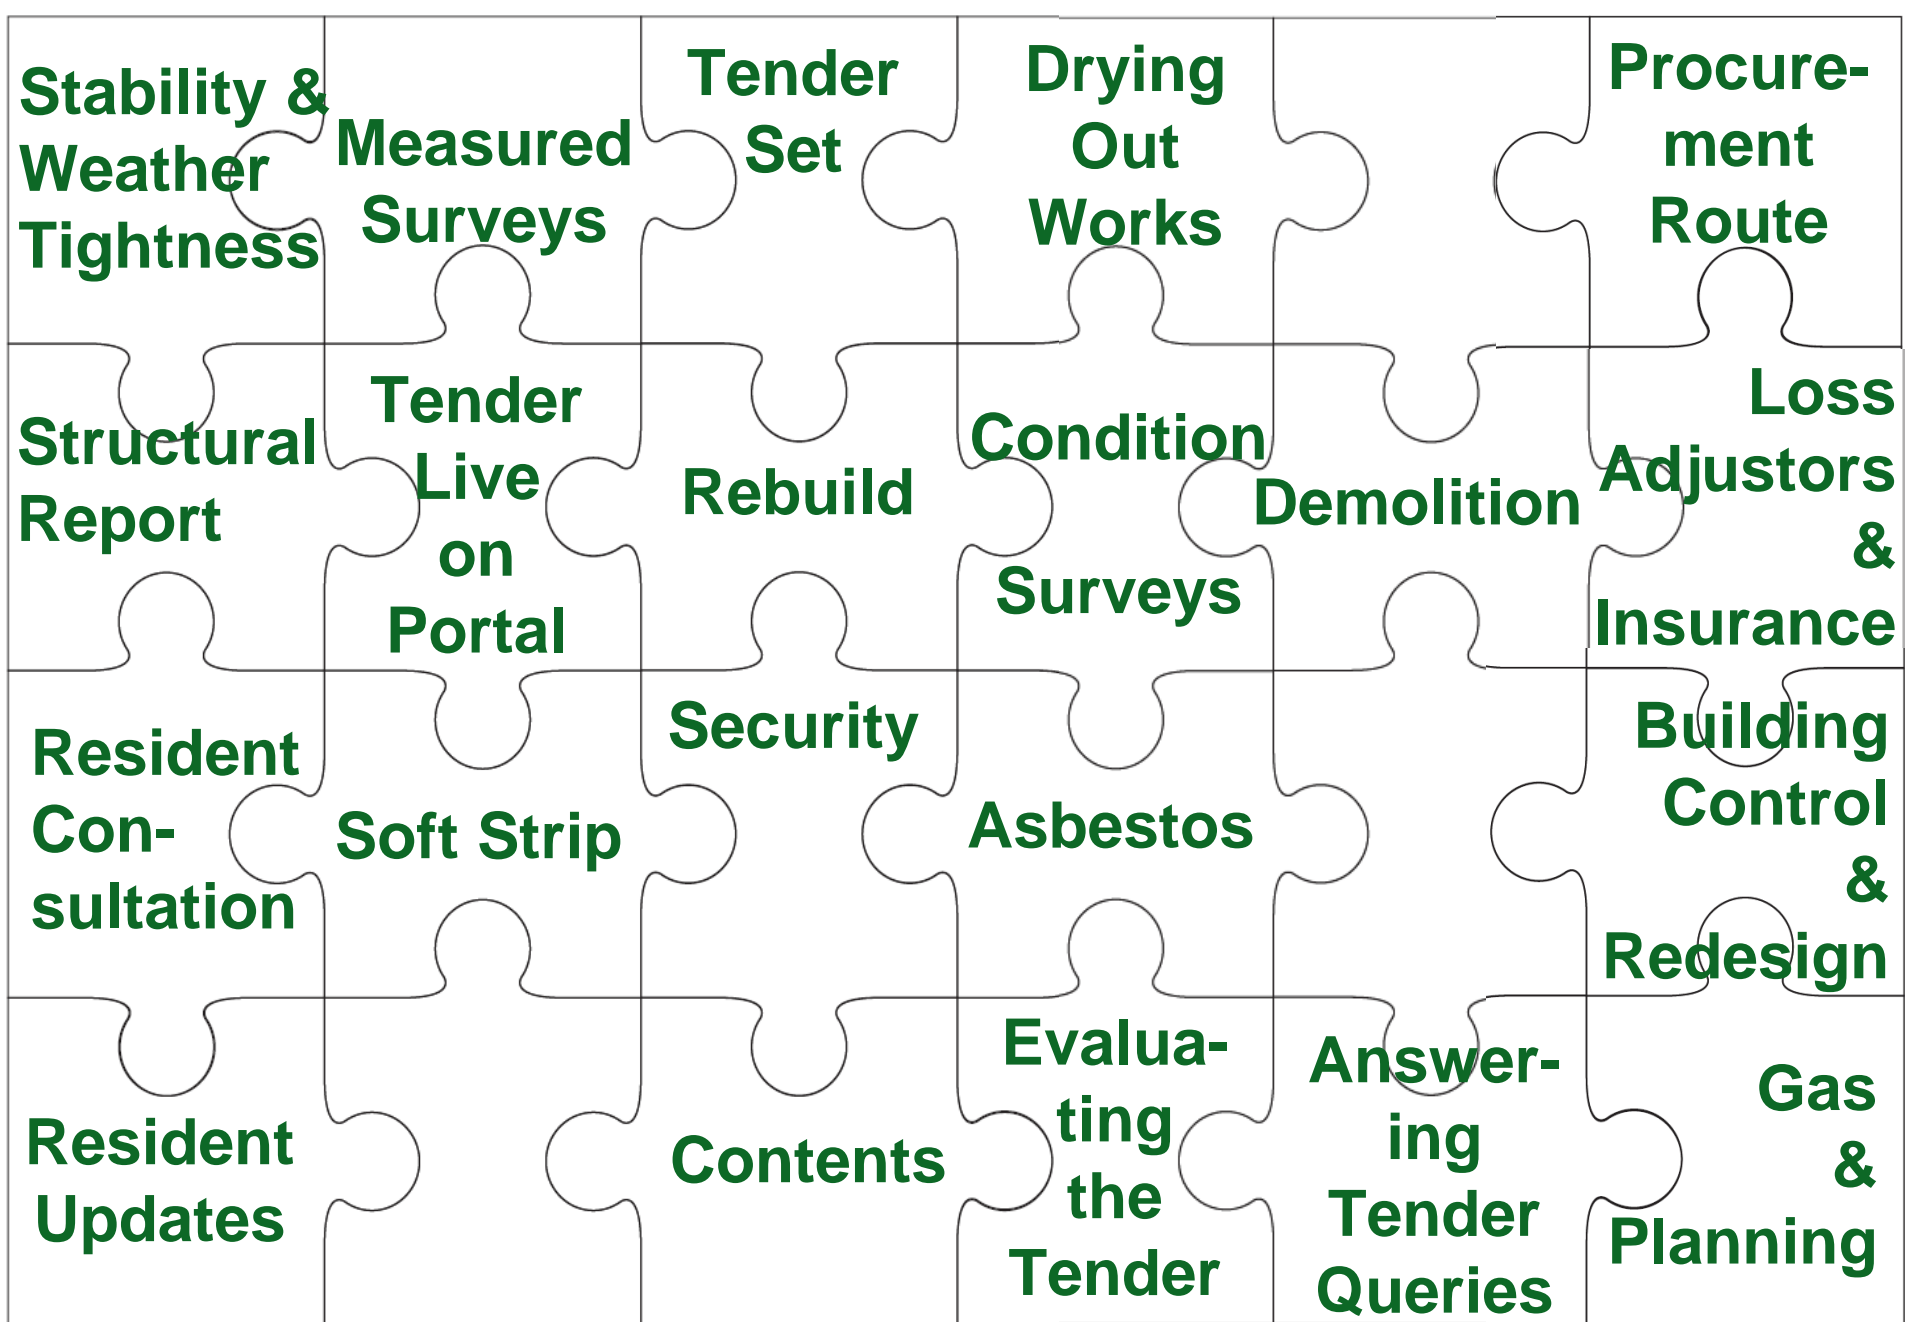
Stability & Weather Tightness

Measured Surveys

Tender Set

Drying Out Works

Procurement Route

Structural Report

Tender Live on Portal

Rebuild

Condition Surveys

Demolition

Loss Adjustors & Insurance

Resident Consultation

Soft Strip

Security

Asbestos

Building Control & Redesign

Resident Updates

Contents

Evaluating the Tender

Answering Tender Queries

Gas & Planning